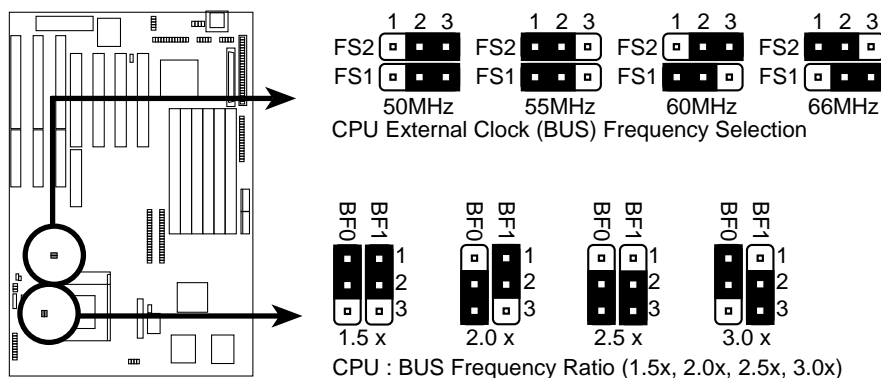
1 2 3
FS2
FS1
50MHz

1 2 3
FS2
FS1
55MHz

1 2 3
FS2
FS1
60MHz

1 2 3
FS2
FS1
66MHz

CPU External Clock (BUS) Frequency Selection

BF0 BF1
1
2
3
1.5 x

BF0 BF1
1
2
3
2.0 x

BF0 BF1
1
2
3
2.5 x

BF0 BF1
1
2
3
3.0 x

CPU : BUS Frequency Ratio (1.5x, 2.0x, 2.5x, 3.0x)